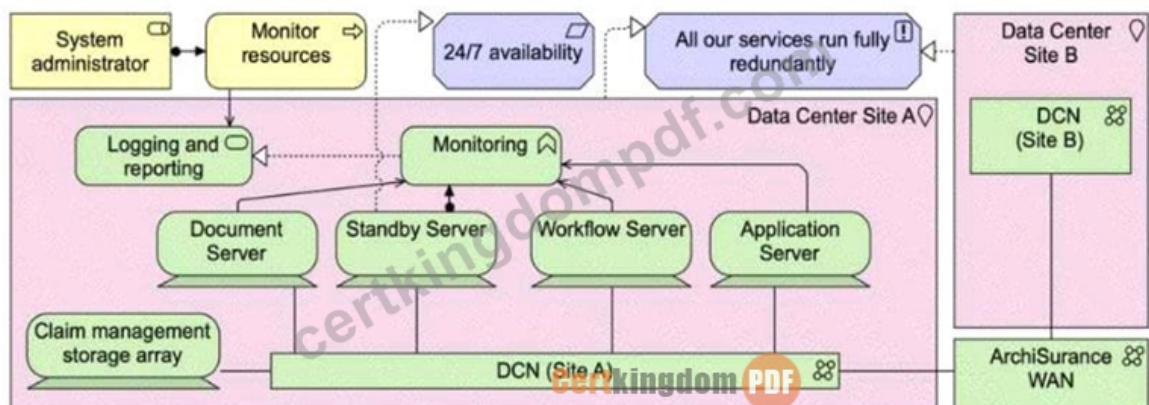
System administrator

Monitor resources

24/7 availability

All our services run fully redundantly

Data Center Site B

Data Center Site A

Logging and reporting

Monitoring

DCN (Site B)

Document Server

Standby Server

Workflow Server

Application Server

Claim management storage array

DCN (Site A)

ArchiSurance WAN

certkingdompdf.com

Certkingdom PDF